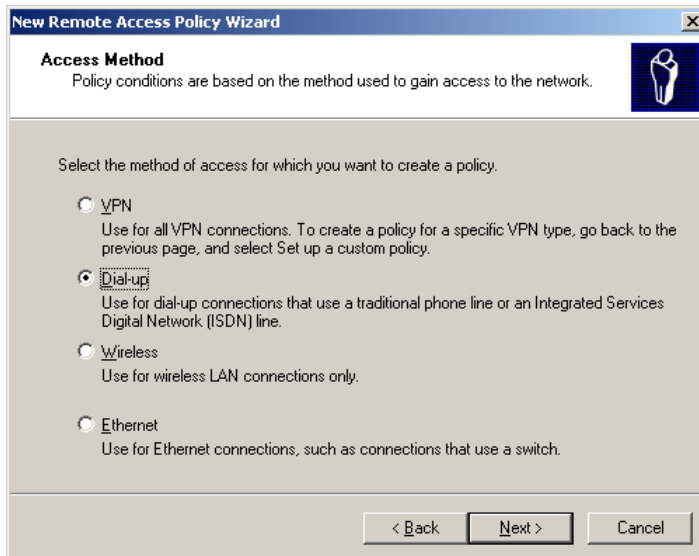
New Remote Access Policy Wizard

Access Method
Policy conditions are based on the method used to gain access to the network.

Select the method of access for which you want to create a policy.

VPN
Use for all VPN connections. To create a policy for a specific VPN type, go back to the previous page, and select Set up a custom policy.

Dial-up
Use for dial-up connections that use a traditional phone line or an Integrated Services Digital Network (ISDN) line.

Wireless
Use for wireless LAN connections only.

Ethernet
Use for Ethernet connections, such as connections that use a switch.

< Back | Next > | Cancel